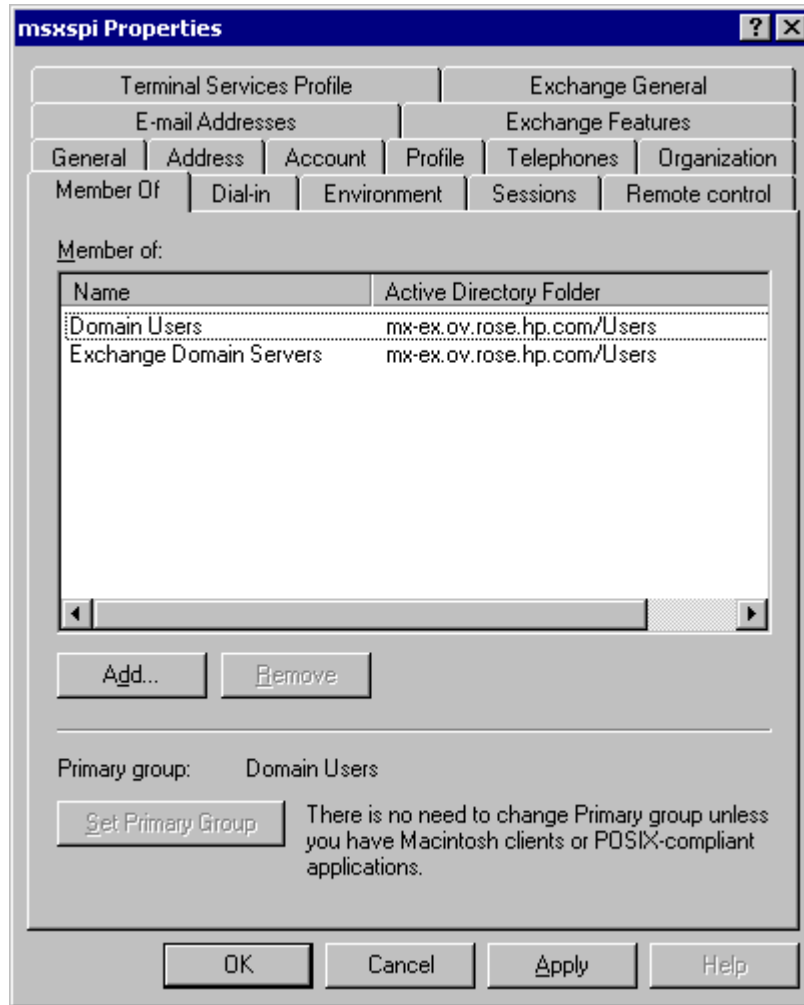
msxspi Properties

? X

Terminal Services Profile | Exchange General
E-mail Addresses | Exchange Features
General | Address | Account | Profile | Telephones | Organization
Member Of | Dial-in | Environment | Sessions | Remote control

Member of:

| Name | Active Directory Folder |
|---|---|
| Domain Users | mx-ex.ov.rose.hp.com/Users |
| Exchange Domain Servers | mx-ex.ov.rose.hp.com/Users |

Add... Remove

Primary group: Domain Users

Set Primary Group

There is no need to change Primary group unless you have Macintosh clients or POSIX-compliant applications.

OK Cancel Apply Help